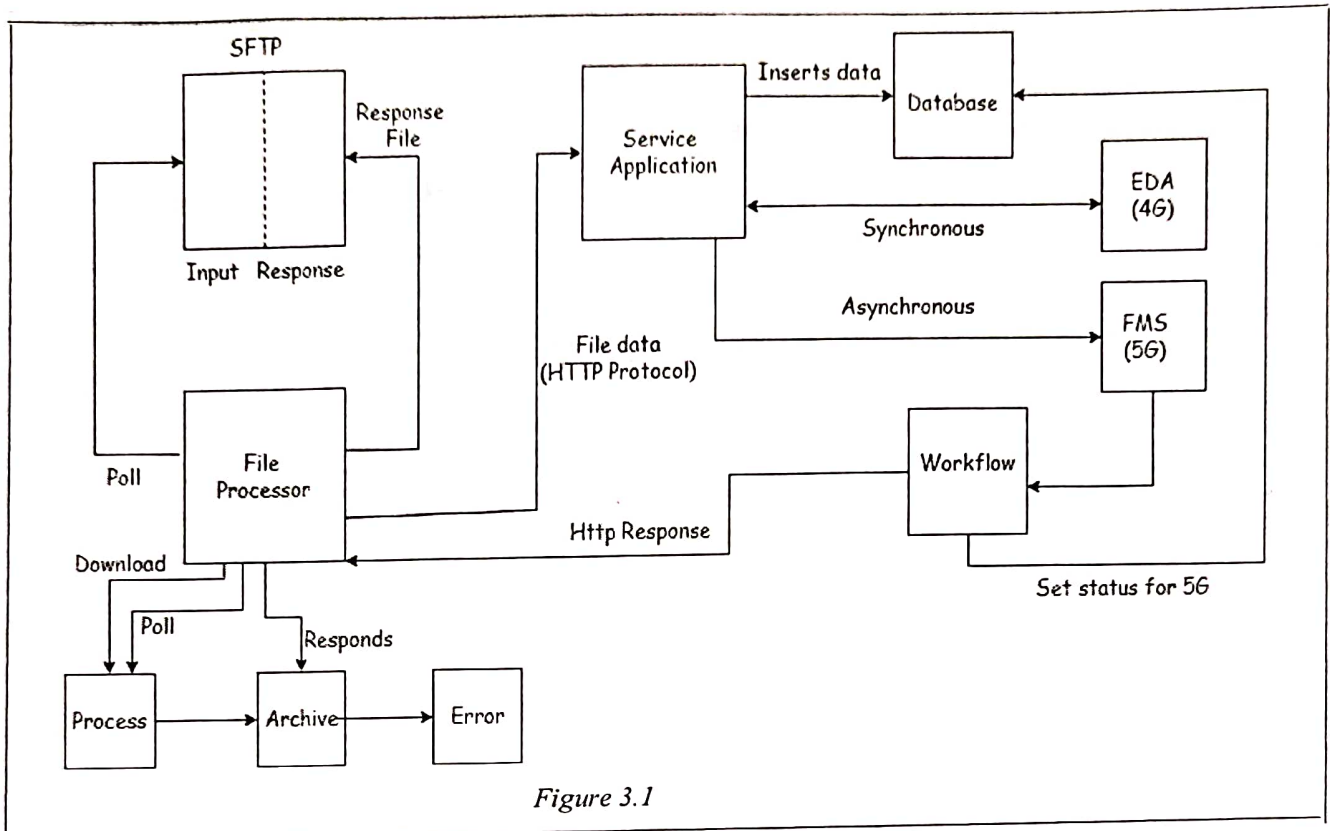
SFTP

Response File

Input Response

Poll

File Processor

Service Application

Inserts data

Database

EDA (4G)

Synchronous

Asynchronous

FMS (5G)

File data (HTTP Protocol)

Workflow

Http Response

Set status for 5G

Download

Poll

Responds

Process

Archive

Error

Figure 3.1